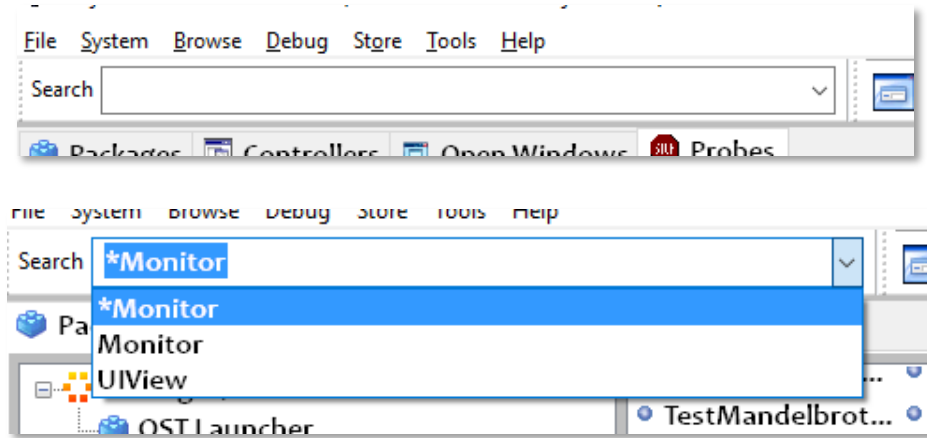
File System Browse Debug Store Tools Help

Search

Packages Controllers Open Windows Probes

File System Browse Debug Store Tools Help

Search *Monitor

*Monitor
Monitor
UIView

Pa

OST Launcher

TestMandelbrot...